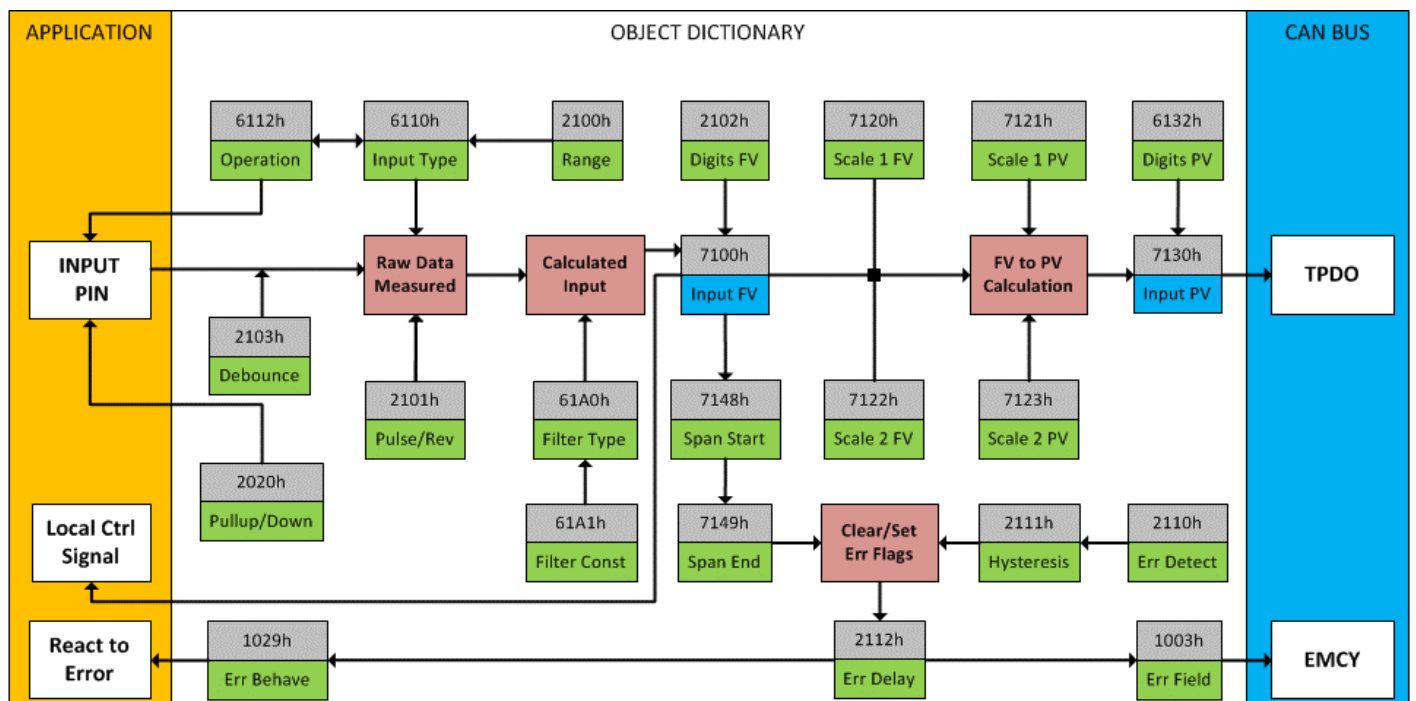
APPLICATION

OBJECT DICTIONARY

CAN BUS

6112h
Operation

6110h
Input Type

2100h
Range

2102h
Digits FV

7120h
Scale 1 FV

7121h
Scale 1 PV

6132h
Digits PV

INPUT PIN

Raw Data Measured

Calculated Input

7100h
Input FV

FV to PV Calculation

7130h
Input PV

TPDO

2103h
Debounce

2101h
Pulse/Rev

61A0h
Filter Type

7148h
Span Start

7122h
Scale 2 FV

7123h
Scale 2 PV

2020h
Pullup/Down

Local Ctrl Signal

61A1h
Filter Const

7149h
Span End

Clear/Set Err Flags

2111h
Hysteresis

2110h
Err Detect

React to Error

1029h
Err Behave

2112h
Err Delay

1003h
Err Field

EMCY